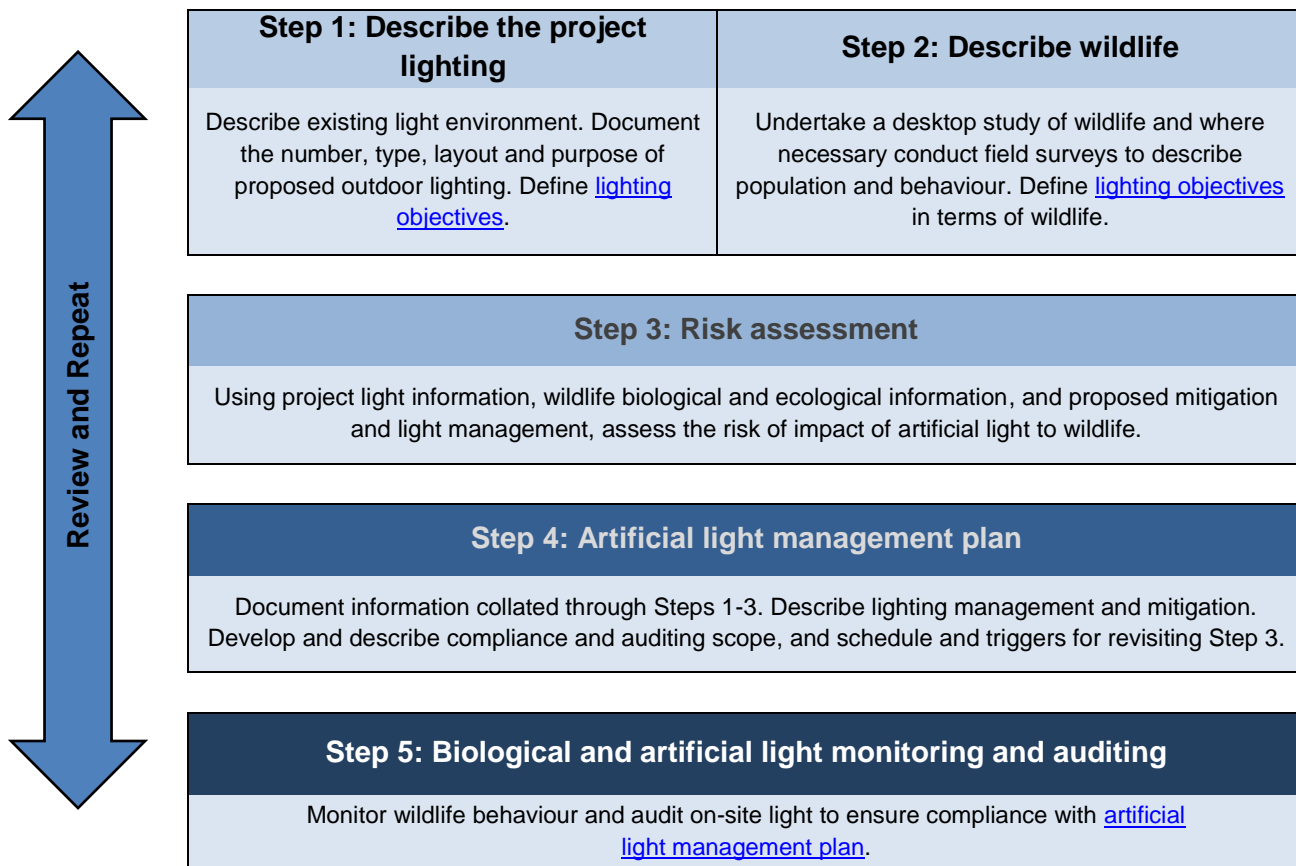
Review and Repeat

Step 1: Describe the project lighting

Describe existing light environment. Document the number, type, layout and purpose of proposed outdoor lighting. Define lighting objectives.

Step 2: Describe wildlife

Undertake a desktop study of wildlife and where necessary conduct field surveys to describe population and behaviour. Define lighting objectives in terms of wildlife.

Step 3: Risk assessment

Using project light information, wildlife biological and ecological information, and proposed mitigation and light management, assess the risk of impact of artificial light to wildlife.

Step 4: Artificial light management plan

Document information collated through Steps 1-3. Describe lighting management and mitigation. Develop and describe compliance and auditing scope, and schedule and triggers for revisiting Step 3.

Step 5: Biological and artificial light monitoring and auditing

Monitor wildlife behaviour and audit on-site light to ensure compliance with artificial light management plan.